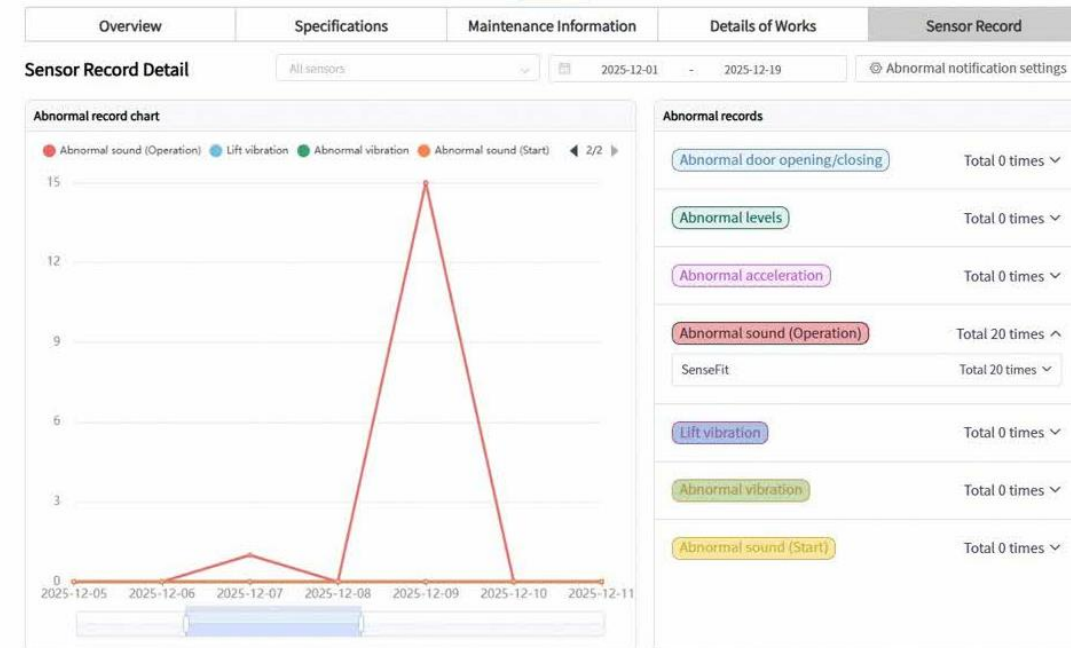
Overview | Specifications | Maintenance Information | Details of Works | Sensor Record

Sensor Record Detail

All sensors

2025-12-01 - 2025-12-19

Abnormal notification settings

Abnormal record chart

Abnormal sound (Operation) Lift vibration Abnormal vibration Abnormal sound (Start) 2/2

15
12
9
6
3
0

2025-12-05 2025-12-06 2025-12-07 2025-12-08 2025-12-09 2025-12-10 2025-12-11

Abnormal records

Abnormal door opening/closing Total 0 times

Abnormal levels Total 0 times

Abnormal acceleration Total 0 times

Abnormal sound (Operation) Total 20 times

SenseFit Total 20 times

Lift vibration Total 0 times

Abnormal vibration Total 0 times

Abnormal sound (Start) Total 0 times